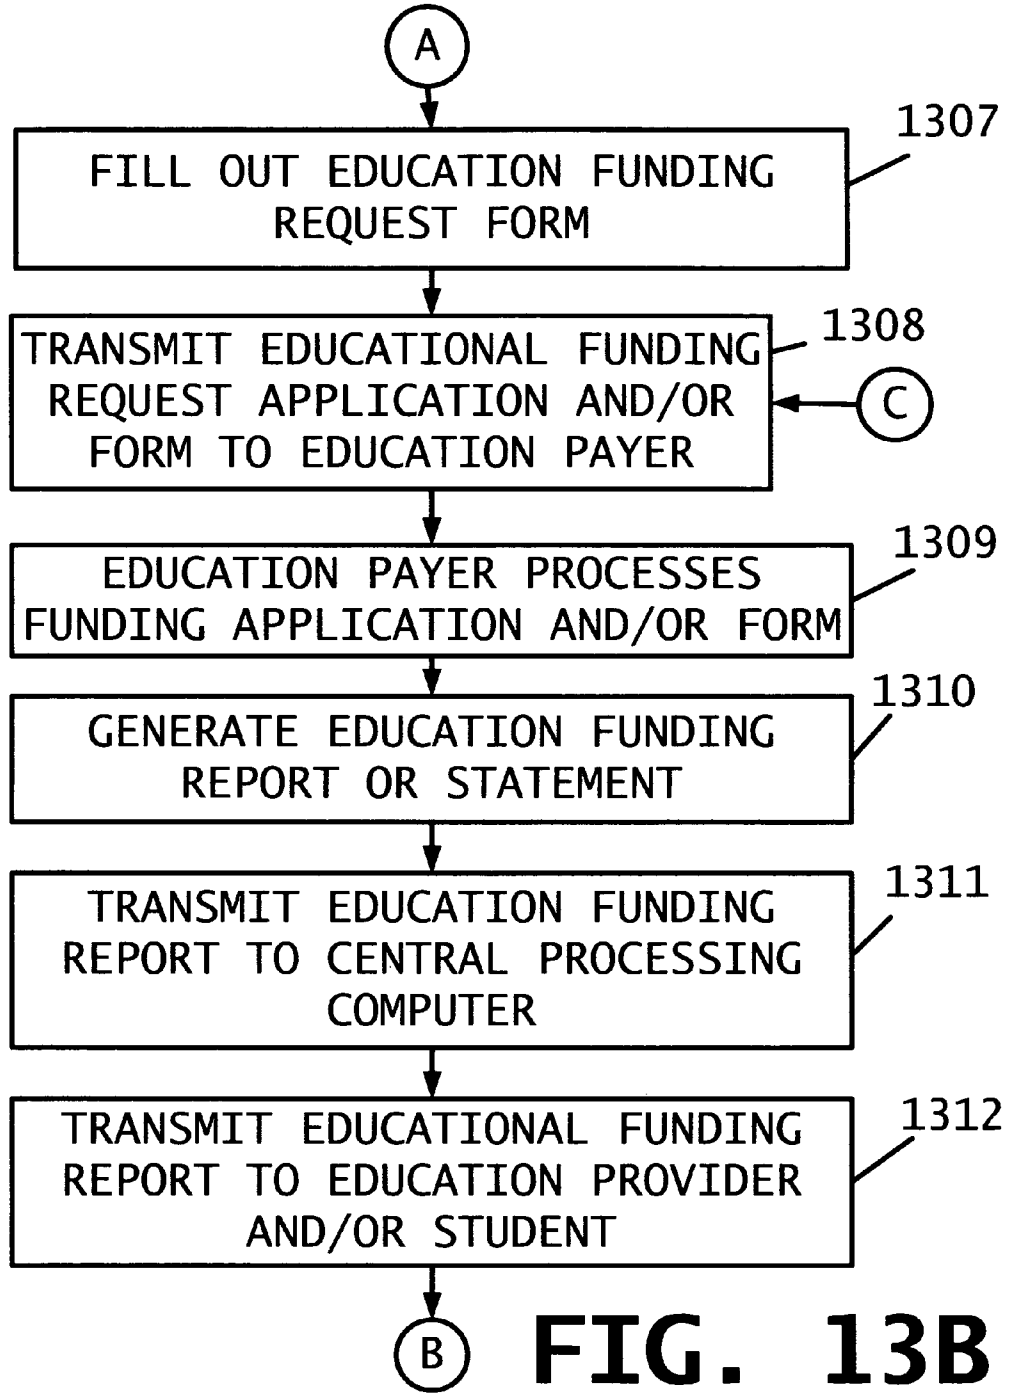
A

FILL OUT EDUCATION FUNDING REQUEST FORM

1307

TRANSMIT EDUCATIONAL FUNDING REQUEST APPLICATION AND/OR FORM TO EDUCATION PAYER

1308

C

EDUCATION PAYER PROCESSES FUNDING APPLICATION AND/OR FORM

1309

GENERATE EDUCATION FUNDING REPORT OR STATEMENT

1310

TRANSMIT EDUCATION FUNDING REPORT TO CENTRAL PROCESSING COMPUTER

1311

TRANSMIT EDUCATIONAL FUNDING REPORT TO EDUCATION PROVIDER AND/OR STUDENT

1312

B

FIG. 13B